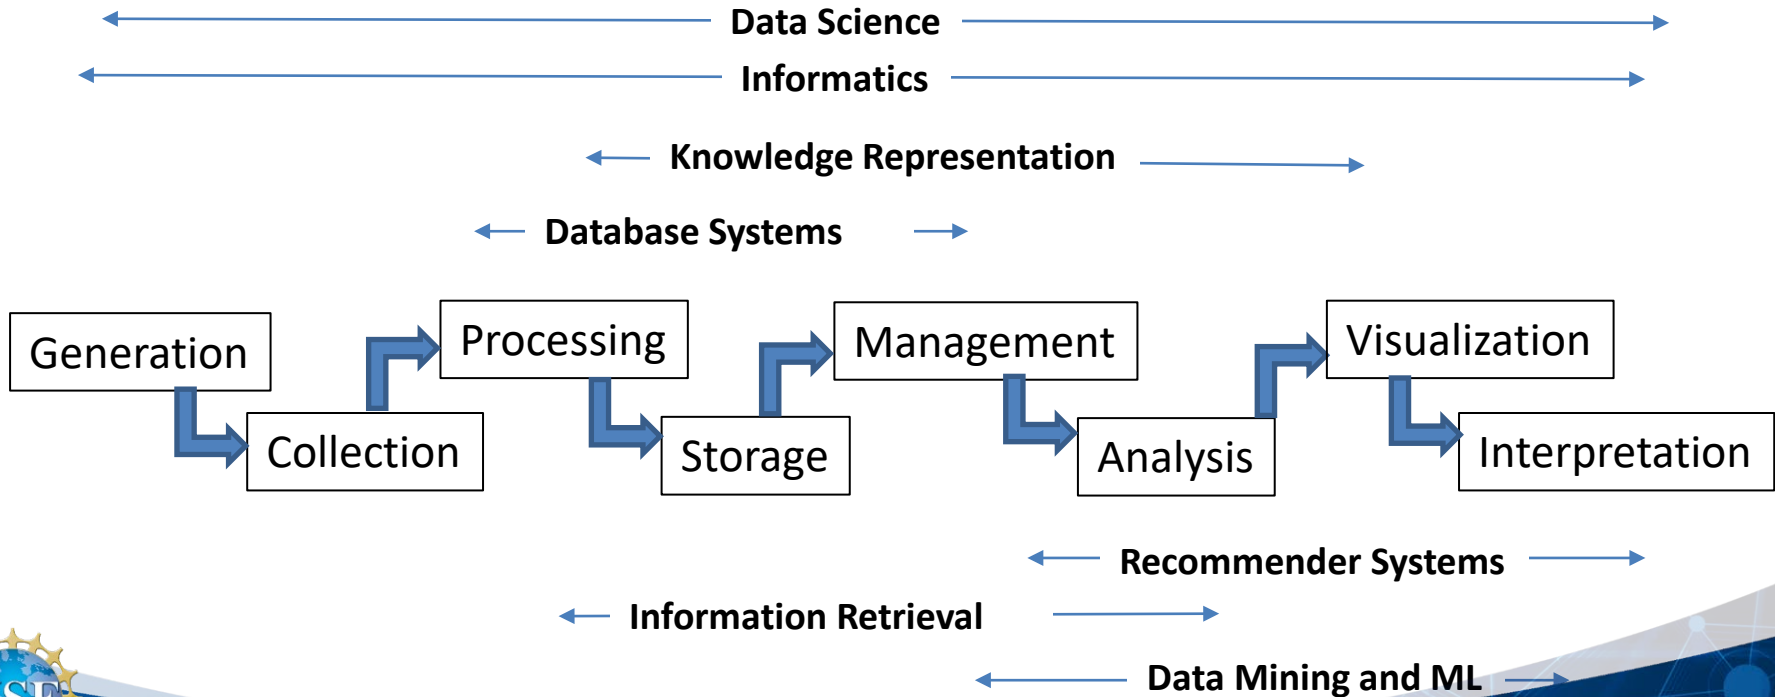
Data Science

Informatics

Knowledge Representation

Database Systems

Generation

Collection

Processing

Storage

Management

Analysis

Visualization

Interpretation

Recommender Systems

Information Retrieval

Data Mining and ML